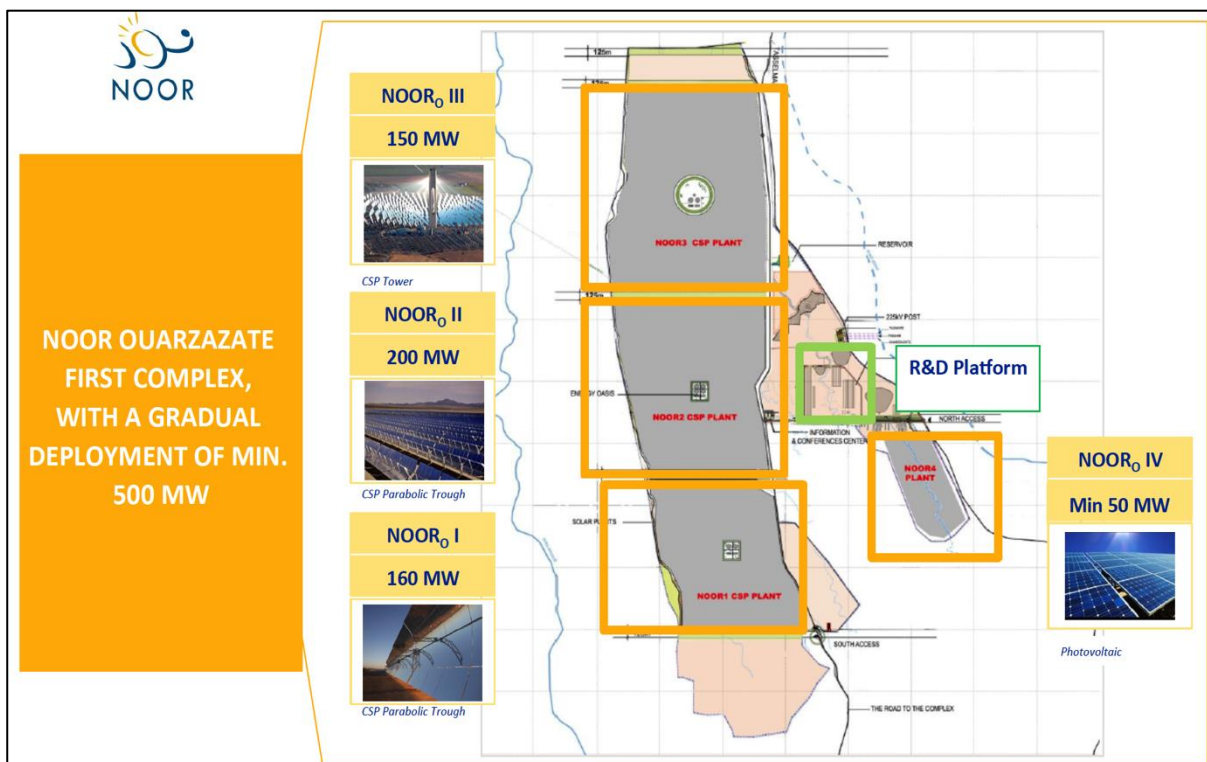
نور
NOOR

NOOR OUARZAZATE FIRST COMPLEX, WITH A GRADUAL DEPLOYMENT OF MIN. 500 MW

NOOR$_O$ III
150 MW
CSP Tower

NOOR$_O$ II
200 MW
CSP Parabolic Trough

NOOR$_O$ I
160 MW
CSP Parabolic Trough

125m
125m
NOOR3 CSP PLANT
RESERVOIR
125m
225kV POST
ENERGY OASIS
NOOR2 CSP PLANT
R&D Platform
NORTH ACCESS
INFORMATION & CONFERENCES CENTER
NOOR4 PLANT
SOLAR POINTS
NOOR1 CSP PLANT
SOUTH ACCESS
THE ROAD TO THE COMPLEX

NOOR$_O$ IV
Min 50 MW
Photovoltaic